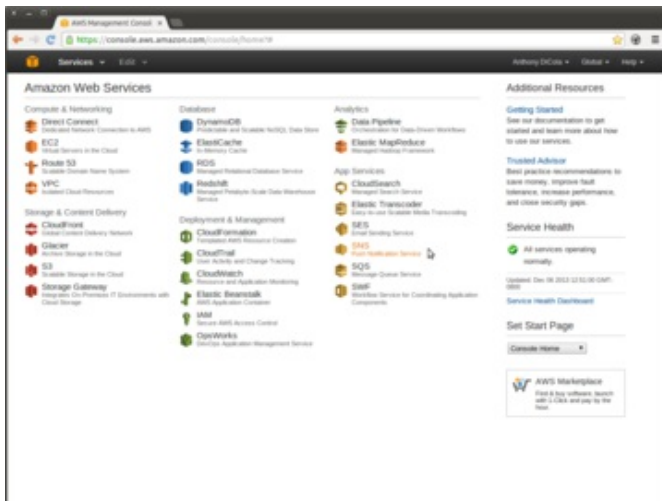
AWS Management Consol ×

https://console.aws.amazon.com/console/home?#

Services ▾ Edit ▾

Anthony DiCola ▾ Global ▾ Help ▾

Amazon Web Services

Compute & Networking

Direct Connect
Dedicated Network Connection to AWS

EC2
Virtual Servers in the Cloud

Route 53
Scalable Domain Name System

VPC
Isolated Cloud Resources

Storage & Content Delivery

CloudFront
Global Content Delivery Network

Glacier
Archive Storage in the Cloud

S3
Scalable Storage in the Cloud

Storage Gateway
Integrates On-Premises IT Environments with Cloud Storage

Database

DynamoDB
Predictable and Scalable NoSQL Data Store

ElastiCache
In-Memory Cache

RDS
Managed Relational Database Service

Redshift
Managed Petabyte-Scale Data Warehouse Service

Deployment & Management

CloudFormation
Templated AWS Resource Creation

CloudTrail
User Activity and Change Tracking

CloudWatch
Resource and Application Monitoring

Elastic Beanstalk
AWS Application Container

IAM
Secure AWS Access Control

OpsWorks
DevOps Application Management Service

Analytics

Data Pipeline
Orchestration for Data-Driven Workflows

Elastic MapReduce
Managed Hadoop Framework

App Services

CloudSearch
Managed Search Service

Elastic Transcoder
Easy-to-use Scalable Media Transcoding

SES
Email Sending Service

SNS
Push Notification Service

SQS
Message Queue Service

SWF
Workflow Service for Coordinating Application Components

Additional Resources

Getting Started
See our documentation to get started and learn more about how to use our services.

Trusted Advisor
Best practice recommendations to save money, improve fault tolerance, increase performance, and close security gaps.

Service Health

All services operating normally.

Updated: Dec 06 2013 12:51:00 GMT-0800

Service Health Dashboard

Set Start Page

Console Home ▾

AWS Marketplace
Find & buy software, launch with 1-Click and pay by the hour.